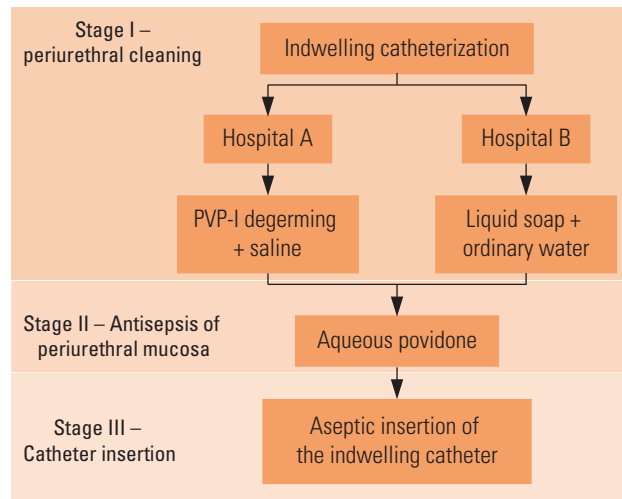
Stage I – periurethral cleaning

Indwelling catheterization

Hospital A

Hospital B

PVP-I degerming + saline

Liquid soap + ordinary water

Stage II – Antisepsis of periurethral mucosa

Aqueous povidone

Stage III – Catheter insertion

Aseptic insertion of the indwelling catheter